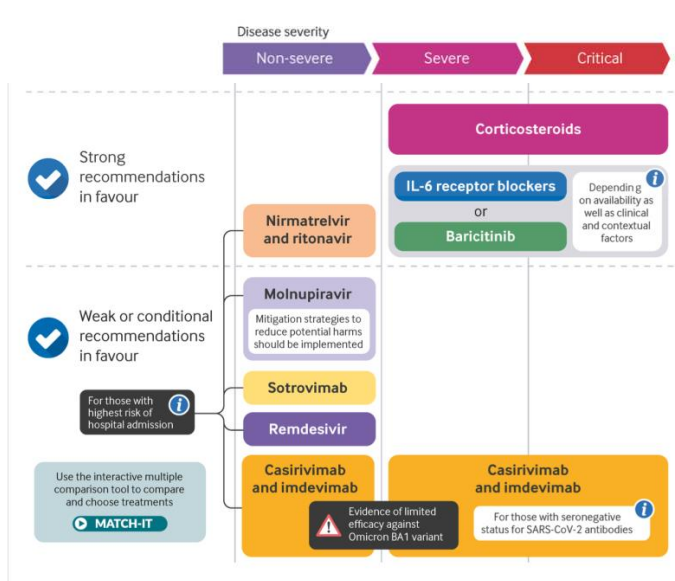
Disease severity

Non-severe

Severe

Critical

Strong recommendations in favour

Corticosteroids

IL-6 receptor blockers

or

Baricitinib

Depending on availability as well as clinical and contextual factors

Nirmatrelvir and ritonavir

Weak or conditional recommendations in favour

Molnupiravir

Mitigation strategies to reduce potential harms should be implemented

For those with highest risk of hospital admission

Sotrovimab

Remdesivir

Use the interactive multiple comparison tool to compare and choose treatments

MATCH-IT

Casirivimab and imdevimab

Evidence of limited efficacy against Omicron BA1 variant

Casirivimab and imdevimab

For those with seronegative status for SARS-CoV-2 antibodies